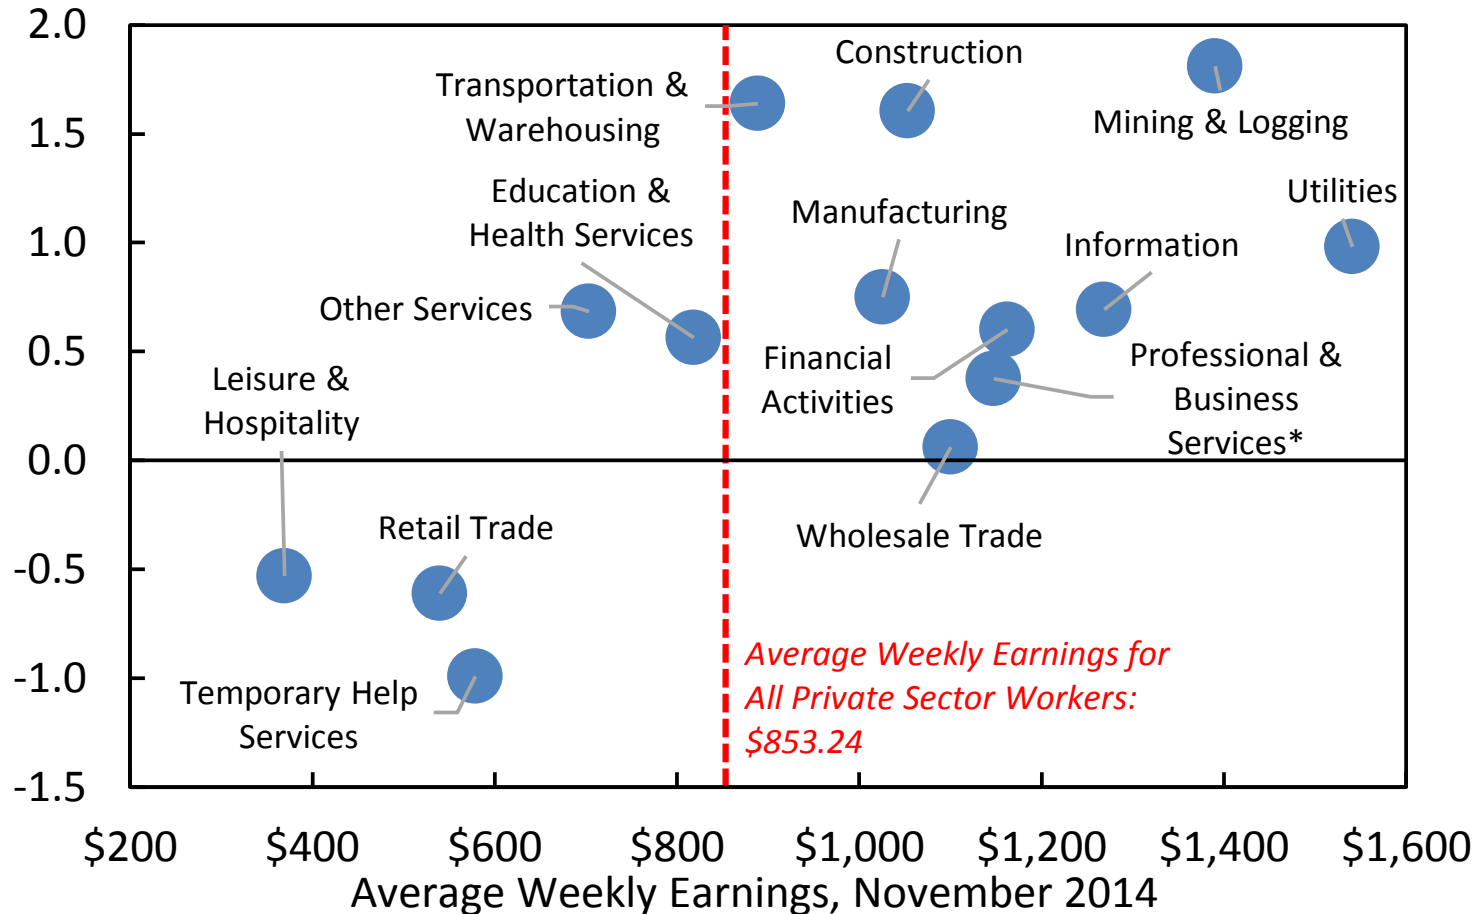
2.0
1.5
1.0
0.5
0.0
-0.5
-1.0
-1.5

Transportation & Warehousing

Construction

Mining & Logging

Utilities

Education & Health Services

Manufacturing

Information

Other Services

Leisure & Hospitality

Financial Activities

Professional & Business Services*

Wholesale Trade

Retail Trade

Temporary Help Services

Average Weekly Earnings for All Private Sector Workers: $853.24

$200 $400 $600 $800 $1,000 $1,200 $1,400 $1,600

Average Weekly Earnings, November 2014